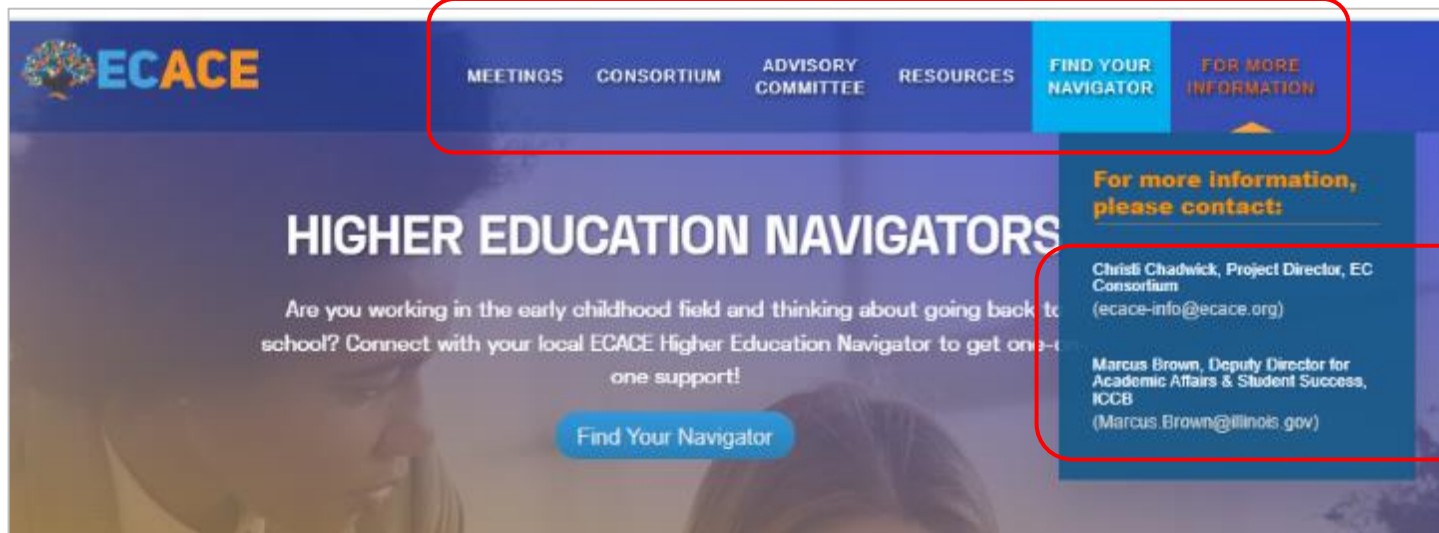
ECACE

MEETINGS CONSORTIUM ADVISORY COMMITTEE RESOURCES FIND YOUR NAVIGATOR FOR MORE INFORMATION

For more information, please contact:

Christi Chadwick, Project Director, EC Consortium
(ecace-info@ecace.org)

Marcus Brown, Deputy Director for Academic Affairs & Student Success, ICCB
(Marcus.Brown@illinois.gov)

HIGHER EDUCATION NAVIGATORS

Are you working in the early childhood field and thinking about going back to school? Connect with your local ECACE Higher Education Navigator to get one-on-one support!

Find Your Navigator